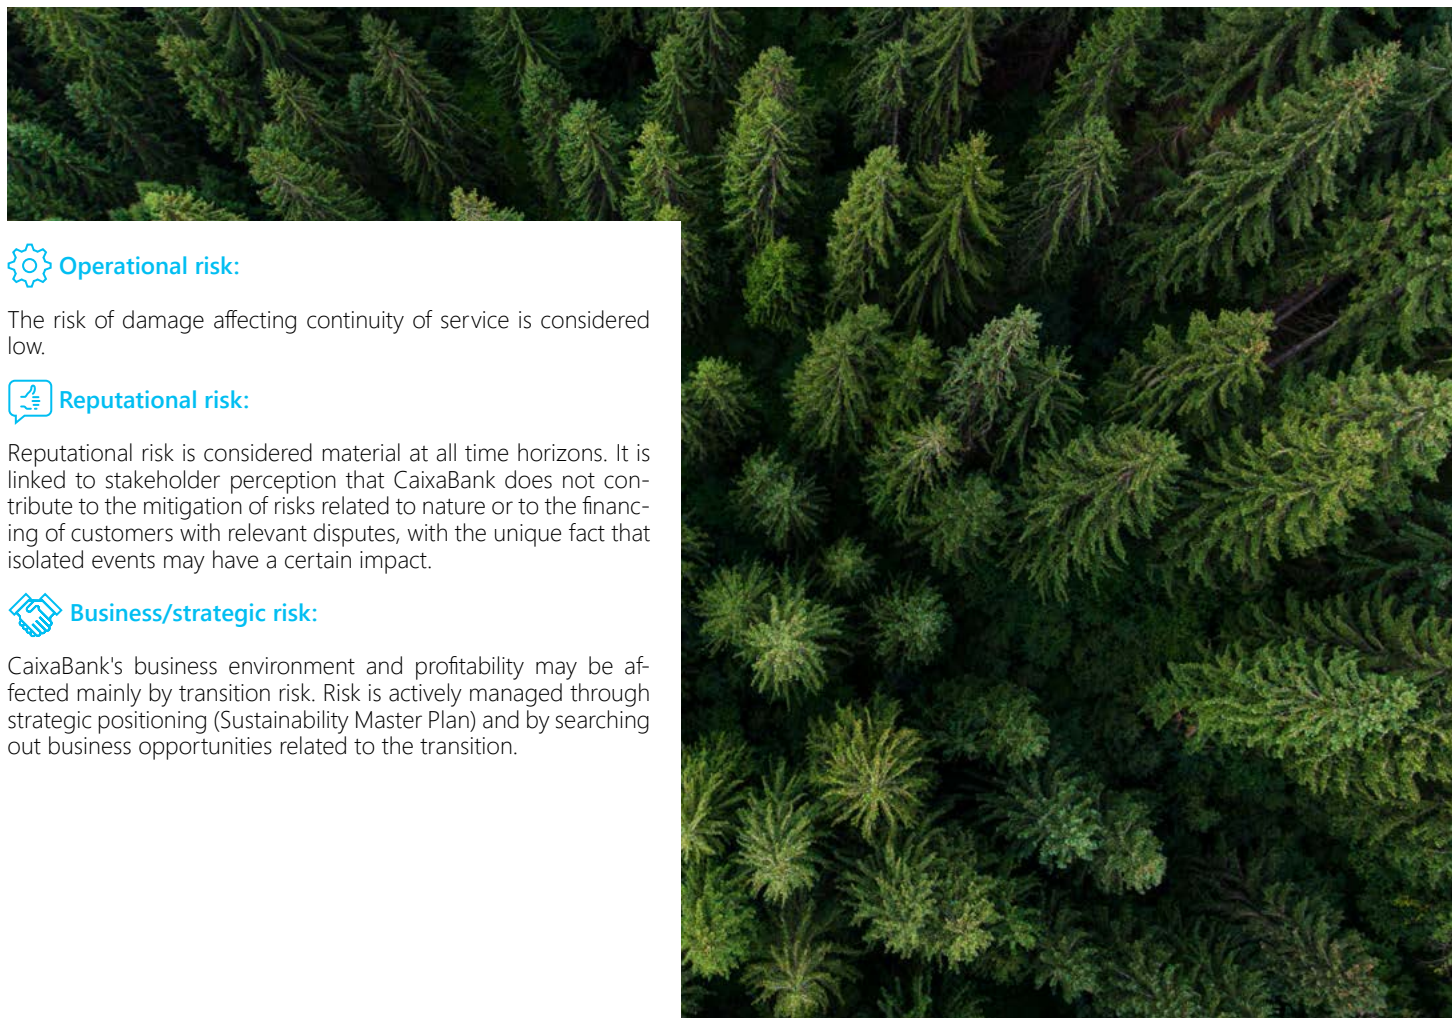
Operational risk:

The risk of damage affecting continuity of service is considered low.

Reputational risk:

Reputational risk is considered material at all time horizons. It is linked to stakeholder perception that CaixaBank does not contribute to the mitigation of risks related to nature or to the financing of customers with relevant disputes, with the unique fact that isolated events may have a certain impact.

Business/strategic risk:

CaixaBank's business environment and profitability may be affected mainly by transition risk. Risk is actively managed through strategic positioning (Sustainability Master Plan) and by searching out business opportunities related to the transition.